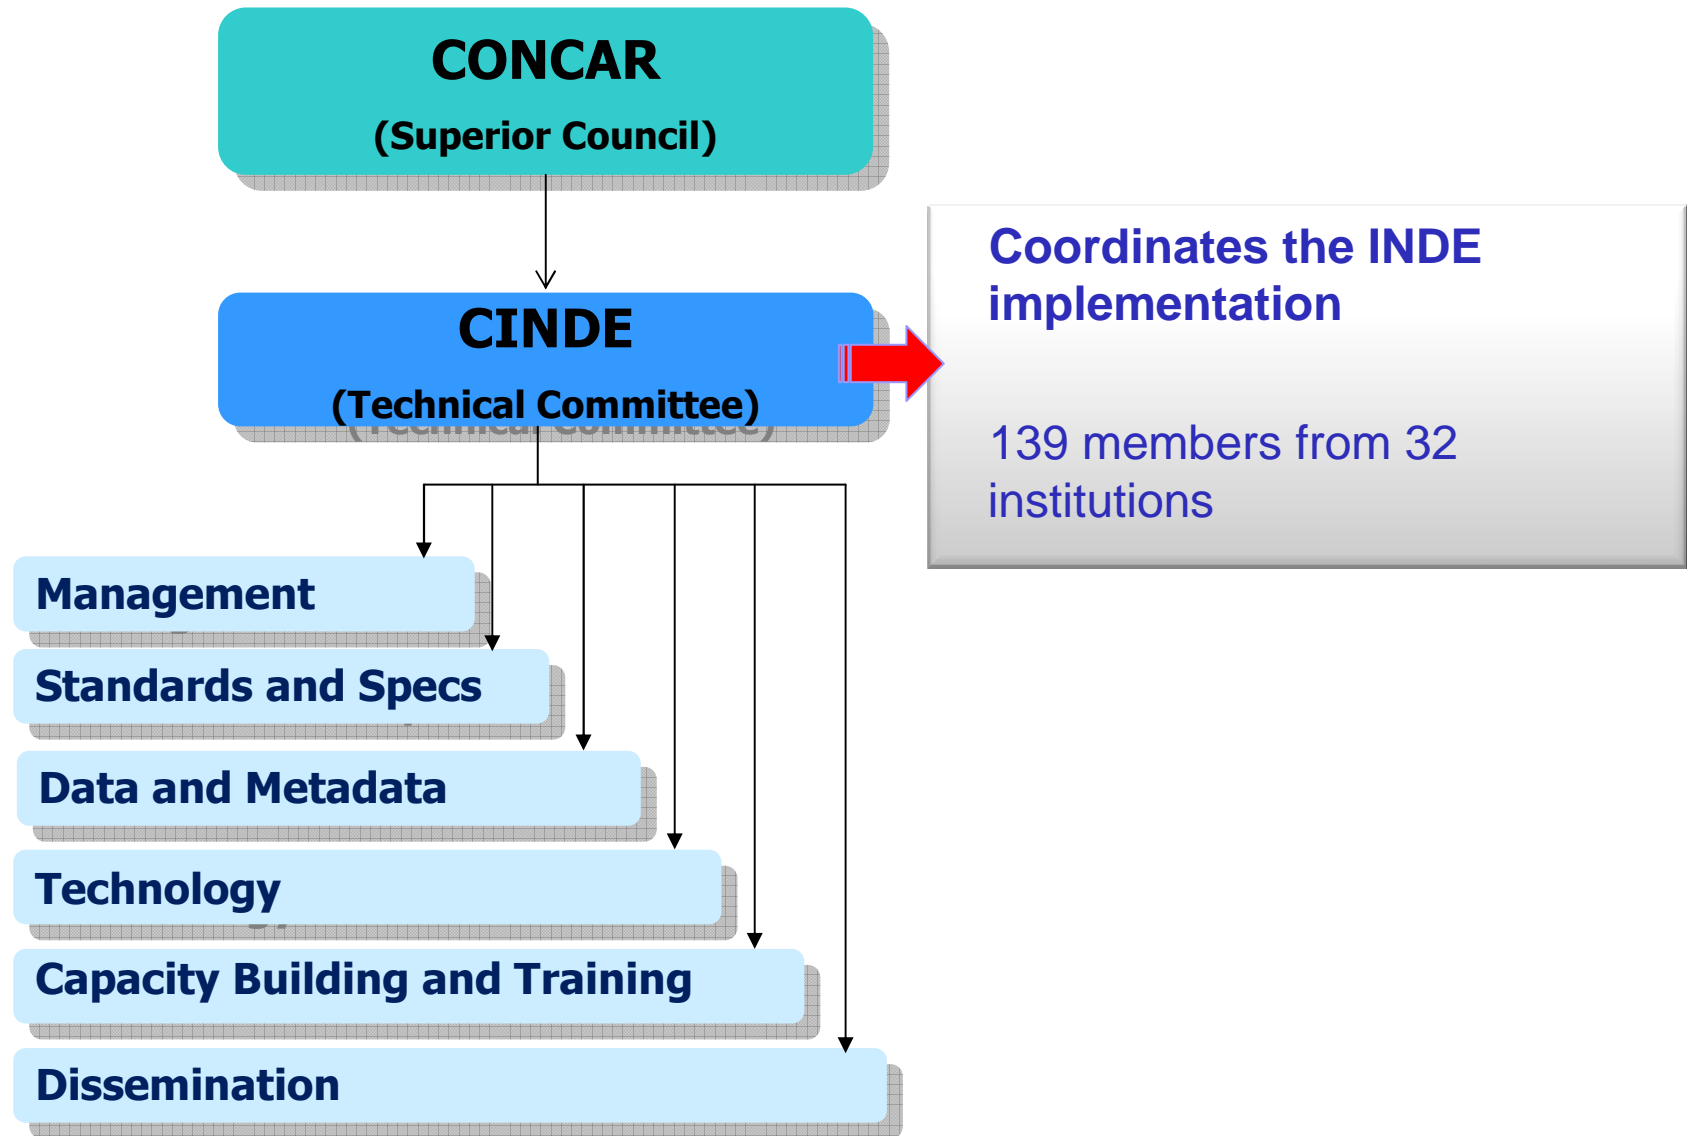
CONCAR
(Superior Council)

CINDE
(Technical Committee)

Coordinates the INDE implementation

139 members from 32 institutions

Management

Standards and Specs

Data and Metadata

Technology

Capacity Building and Training

Dissemination